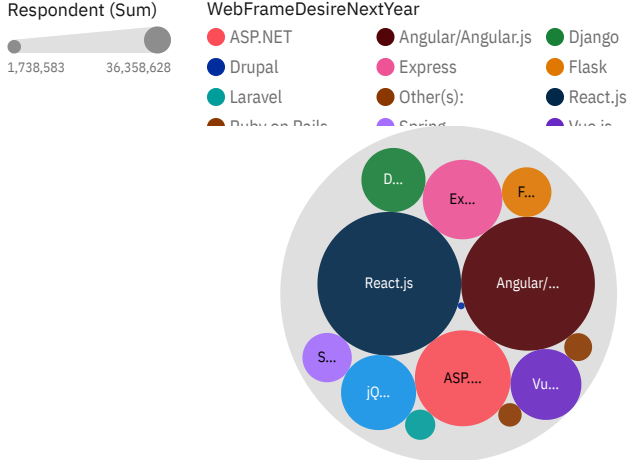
Respondent (Sum)

1,738,583 36,358,628

WebFrameDesireNextYear

ASP.NET
Angular/Angular.js
Django
Drupal
Express
Flask
Laravel
Other(s):
React.js
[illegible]
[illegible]
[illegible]

D...
Ex...
F...
React.js
Angular/...
S...
jQ...
ASP....
Vu...